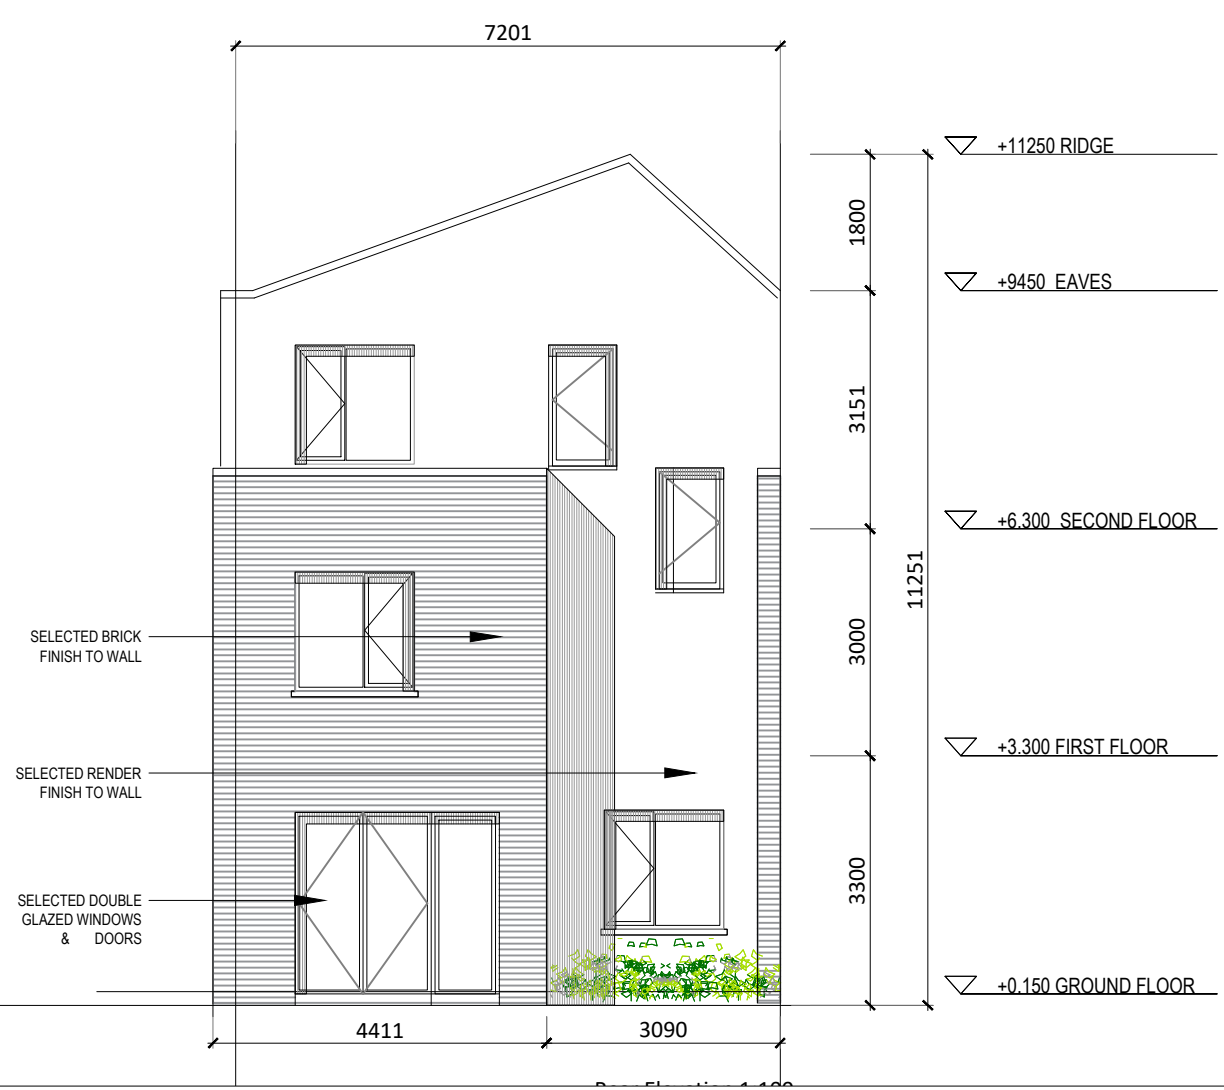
7201

+11250 RIDGE

1800

+9450 EAVES

3151

+6.300 SECOND FLOOR

11251

SELECTED BRICK FINISH TO WALL

3000

+3.300 FIRST FLOOR

SELECTED RENDER FINISH TO WALL

3300

SELECTED DOUBLE GLAZED WINDOWS & DOORS

+0.150 GROUND FLOOR

4411

3090

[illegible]